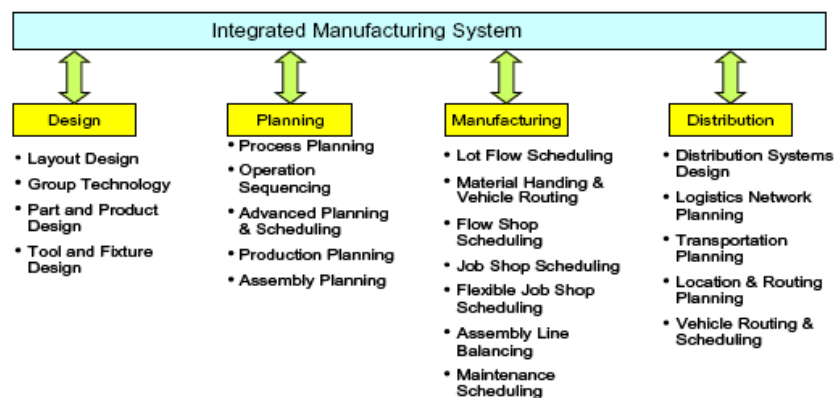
Integrated Manufacturing System

Design
- Layout Design
- Group Technology
- Part and Product Design
- Tool and Fixture Design

Planning
- Process Planning
- Operation Sequencing
- Advanced Planning & Scheduling
- Production Planning
- Assembly Planning

Manufacturing
- Lot Flow Scheduling
- Material Handing & Vehicle Routing
- Flow Shop Scheduling
- Job Shop Scheduling
- Flexible Job Shop Scheduling
- Assembly Line Balancing
- Maintenance Scheduling

Distribution
- Distribution Systems Design
- Logistics Network Planning
- Transportation Planning
- Location & Routing Planning
- Vehicle Routing & Scheduling